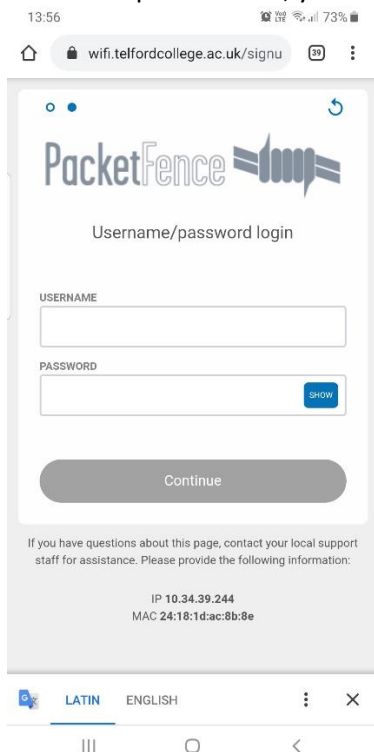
13:56
73%

wifi.telfordcollege.ac.uk/signu
39

PacketFence

Username/password login

USERNAME

PASSWORD

SHOW

Continue

If you have questions about this page, contact your local support staff for assistance. Please provide the following information:

IP 10.34.39.244
MAC 24:18:1d:ac:8b:8e

LATIN ENGLISH